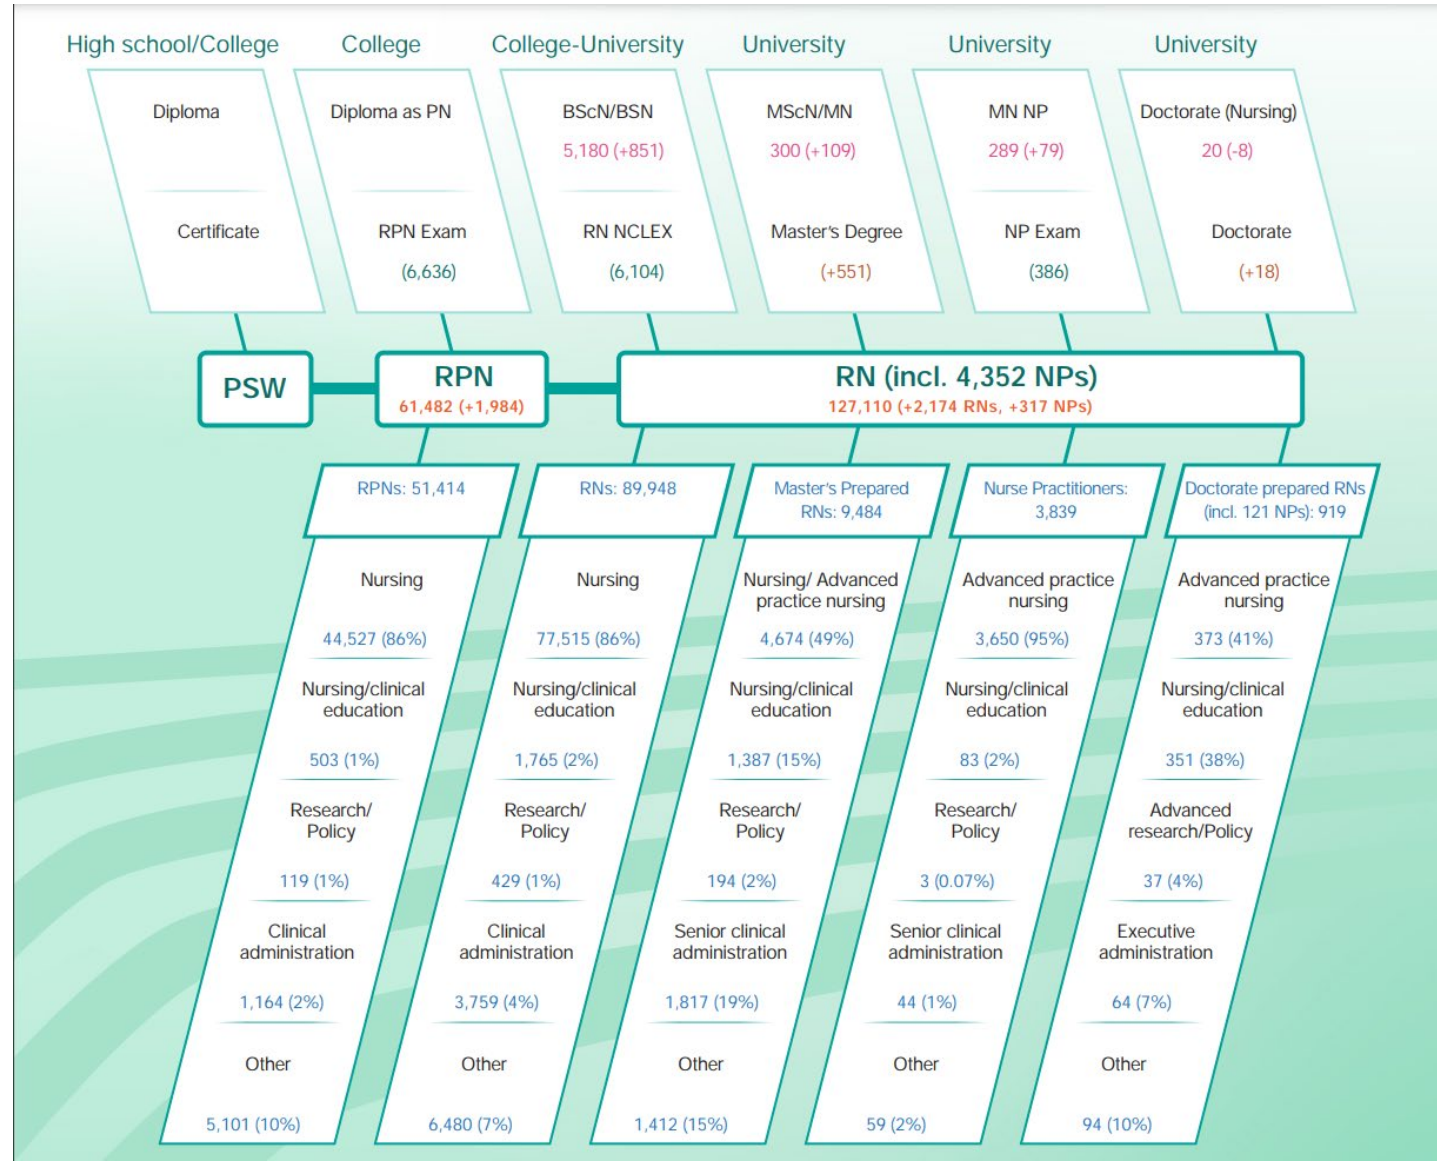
High school/College
Diploma
Certificate

College
Diploma as PN
RPN Exam
(6,636)

College-University
BScN/BSN
5,180 (+851)
RN NCLEX
(6,104)

University
MScN/MN
300 (+109)
Master's Degree
(+551)

University
MN NP
289 (+79)
NP Exam
(386)

University
Doctorate (Nursing)
20 (-8)
Doctorate
(+18)

PSW

RPN
61,482 (+1,984)

RN (incl. 4,352 NPs)
127,110 (+2,174 RNs, +317 NPs)

RPNs: 51,414
Nursing
44,527 (86%)
Nursing/clinical education
503 (1%)
Research/ Policy
119 (1%)
Clinical administration
1,164 (2%)
Other
5,101 (10%)

RNs: 89,948
Nursing
77,515 (86%)
Nursing/clinical education
1,765 (2%)
Research/ Policy
429 (1%)
Clinical administration
3,759 (4%)
Other
6,480 (7%)

Master's Prepared RNs: 9,484
Nursing/ Advanced practice nursing
4,674 (49%)
Nursing/clinical education
1,387 (15%)
Research/ Policy
194 (2%)
Senior clinical administration
1,817 (19%)
Other
1,412 (15%)

Nurse Practitioners: 3,839
Advanced practice nursing
3,650 (95%)
Nursing/clinical education
83 (2%)
Research/ Policy
3 (0.07%)
Senior clinical administration
44 (1%)
Other
59 (2%)

Doctorate prepared RNs (incl. 121 NPs): 919
Advanced practice nursing
373 (41%)
Nursing/clinical education
351 (38%)
Advanced research/Policy
37 (4%)
Executive administration
64 (7%)
Other
94 (10%)